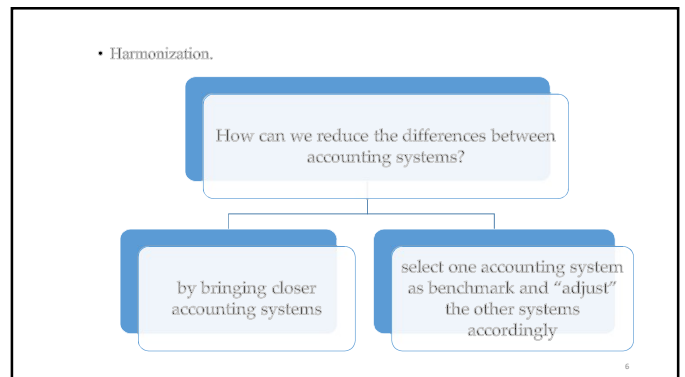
• Harmonization.

How can we reduce the differences between accounting systems?

by bringing closer accounting systems

select one accounting system as benchmark and “adjust” the other systems accordingly

6